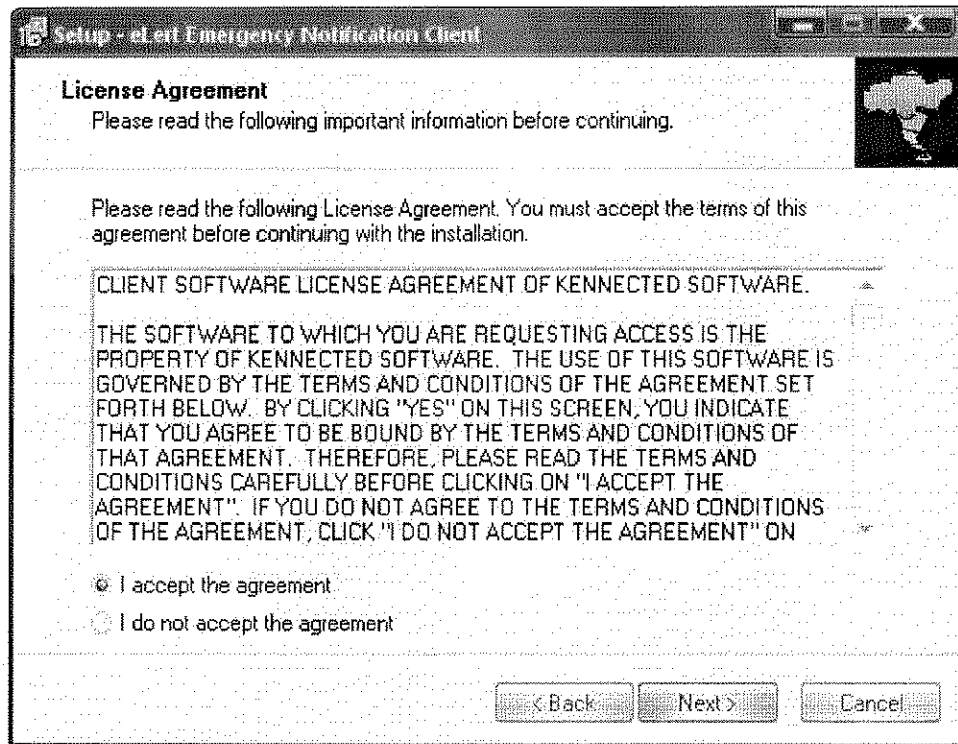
Setup - eLert Emergency Notification Client

License Agreement
Please read the following important information before continuing.

Please read the following License Agreement. You must accept the terms of this agreement before continuing with the installation.

CLIENT SOFTWARE LICENSE AGREEMENT OF KENNECTED SOFTWARE.

THE SOFTWARE TO WHICH YOU ARE REQUESTING ACCESS IS THE PROPERTY OF KENNECTED SOFTWARE. THE USE OF THIS SOFTWARE IS GOVERNED BY THE TERMS AND CONDITIONS OF THE AGREEMENT SET FORTH BELOW. BY CLICKING "YES" ON THIS SCREEN, YOU INDICATE THAT YOU AGREE TO BE BOUND BY THE TERMS AND CONDITIONS OF THAT AGREEMENT. THEREFORE, PLEASE READ THE TERMS AND CONDITIONS CAREFULLY BEFORE CLICKING ON "I ACCEPT THE AGREEMENT". IF YOU DO NOT AGREE TO THE TERMS AND CONDITIONS OF THE AGREEMENT, CLICK "I DO NOT ACCEPT THE AGREEMENT" ON

I accept the agreement
I do not accept the agreement

< Back
Next >
Cancel